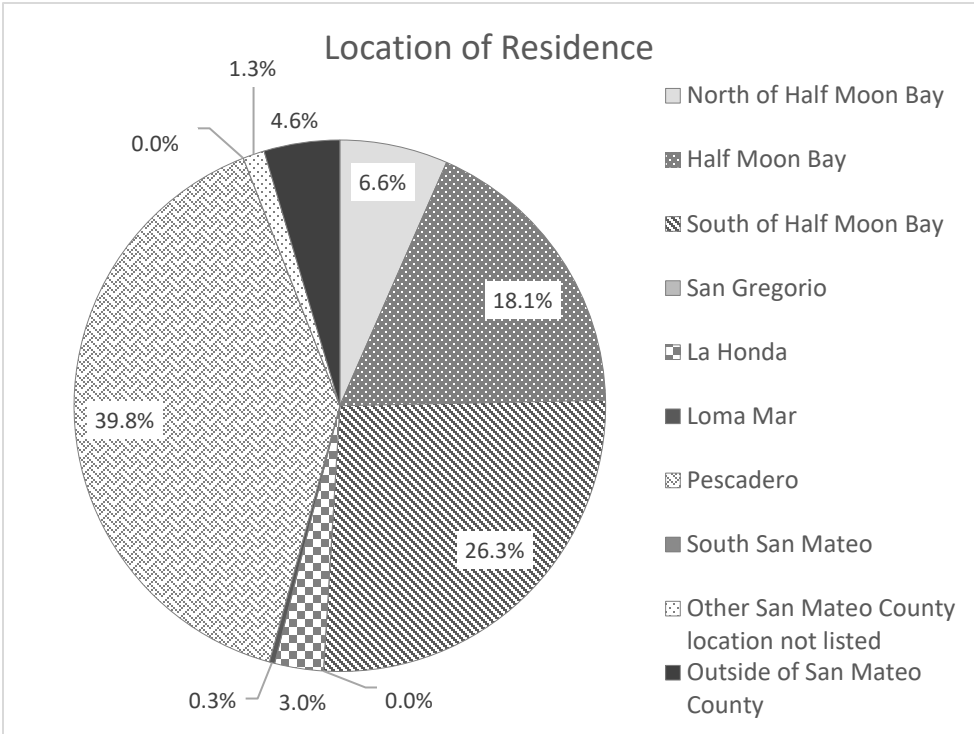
Location of Residence

1.3%
4.6%
0.0%
6.6%
18.1%
39.8%
26.3%
0.3%
3.0%
0.0%

North of Half Moon Bay
Half Moon Bay
South of Half Moon Bay
San Gregorio
La Honda
Loma Mar
Pescadero
South San Mateo
Other San Mateo County location not listed
Outside of San Mateo County